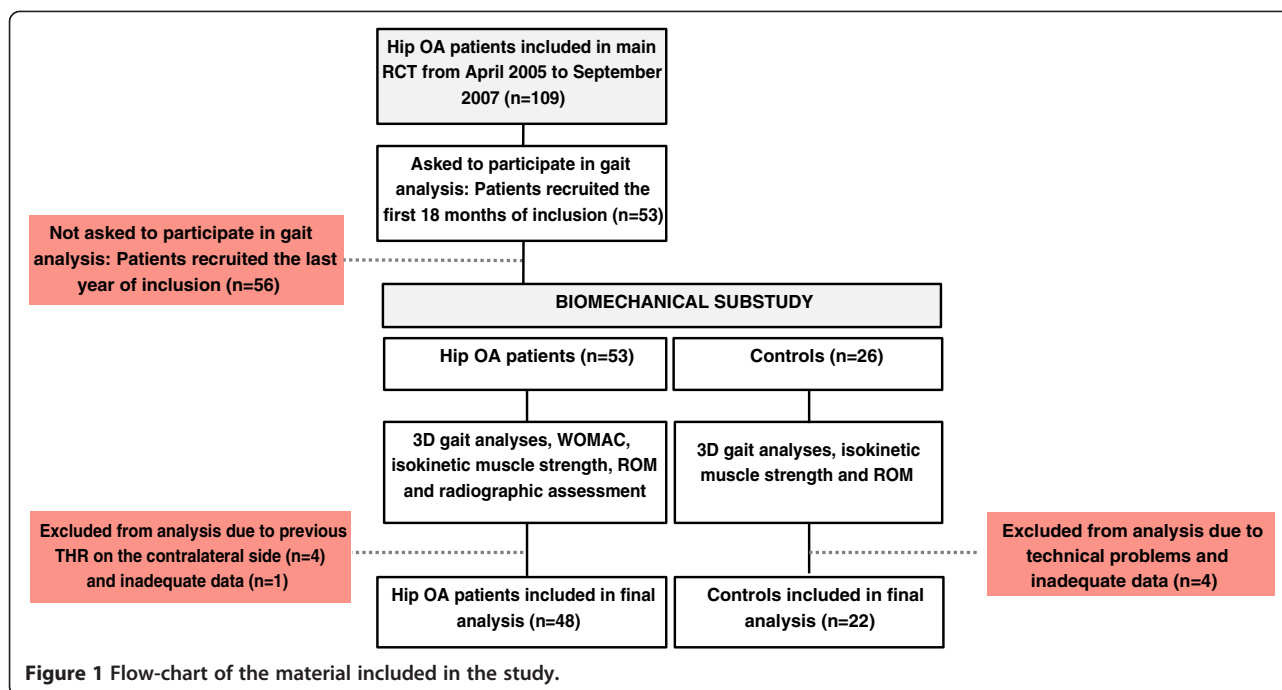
Hip OA patients included in main RCT from April 2005 to September 2007 (n=109)

Asked to participate in gait analysis: Patients recruited the first 18 months of inclusion (n=53)

Not asked to participate in gait analysis: Patients recruited the last year of inclusion (n=56)

BIOMECHANICAL SUBSTUDY

Hip OA patients (n=53)

Controls (n=26)

3D gait analyses, WOMAC, isokinetic muscle strength, ROM and radiographic assessment

3D gait analyses, isokinetic muscle strength and ROM

Excluded from analysis due to previous THR on the contralateral side (n=4) and inadequate data (n=1)

Excluded from analysis due to technical problems and inadequate data (n=4)

Hip OA patients included in final analysis (n=48)

Controls included in final analysis (n=22)

Figure 1 Flow-chart of the material included in the study.